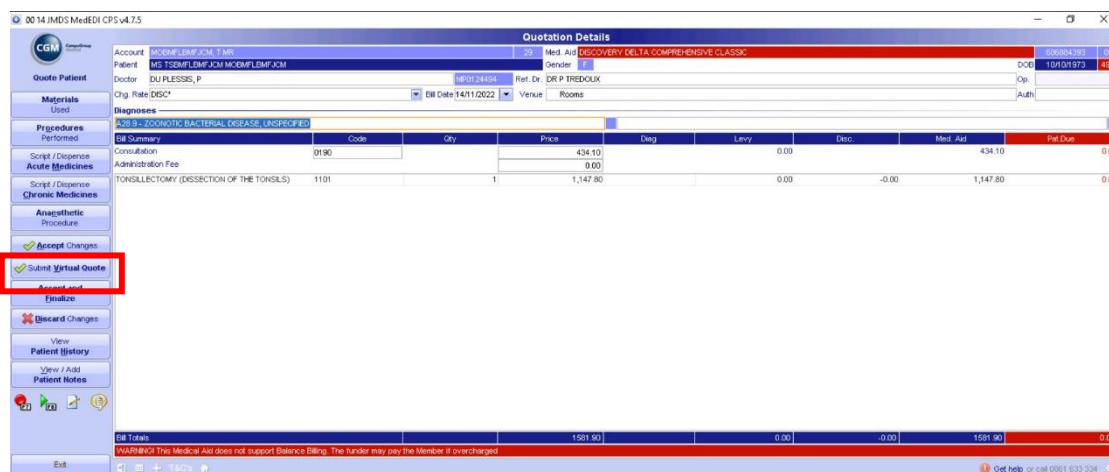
00 14 JMDS MedEDI CPS v4.7.5

CGM CompuGroup Medical

Quote Patient

Materials Used

Procedures Performed

Script / Dispense Acute Medicines

Script / Dispense Chronic Medicines

Anaesthetic Procedure

Accept Changes

Submit Virtual Quote

Accept and Finalize

Discard Changes

View Patient History

View / Add Patient Notes

Exit

Quotation Details

Account MOBMFLBMFJCM, T MR 29 Med. Aid DISCOVERY DELTA COMPREHENSIVE CLASSIC 606804393

Patient MS TSBMFLBMFJCM MOBMFLBMFJCM Gender F DOB 10/10/1973 49

Doctor DU PLESSIS, P MP0124494 Ref. Dr. DR P TREDOUX Op.

Chg. Rate DISC* Bill Date 14/11/2022 Venue Rooms Auth

Diagnoses

A28.9 - ZOONOTIC BACTERIAL DISEASE, UNSPECIFIED

| Bill Summary | Code | Qty | Price | Diag | Levy | Disc. | Med. Aid | Pat.Due |
|---|---|---|---|---|---|---|---|---|
| Consultation | 0190 | | 434.10 | | 0.00 | | 434.10 | 0. |
| Administration Fee | | | 0.00 | | | | | |
| TONSILLECTOMY (DISSECTION OF THE TONSILS) | 1101 | 1 | 1,147.80 | | 0.00 | -0.00 | 1,147.80 | 0. |
| Bill Totals | | | 1581.90 | | 0.00 | -0.00 | 1581.90 | 0.0 |

WARNING! This Medical Aid does not support Balance Billing. The funder may pay the Member if overcharged

T&C's

Get help or call 0861 633 334